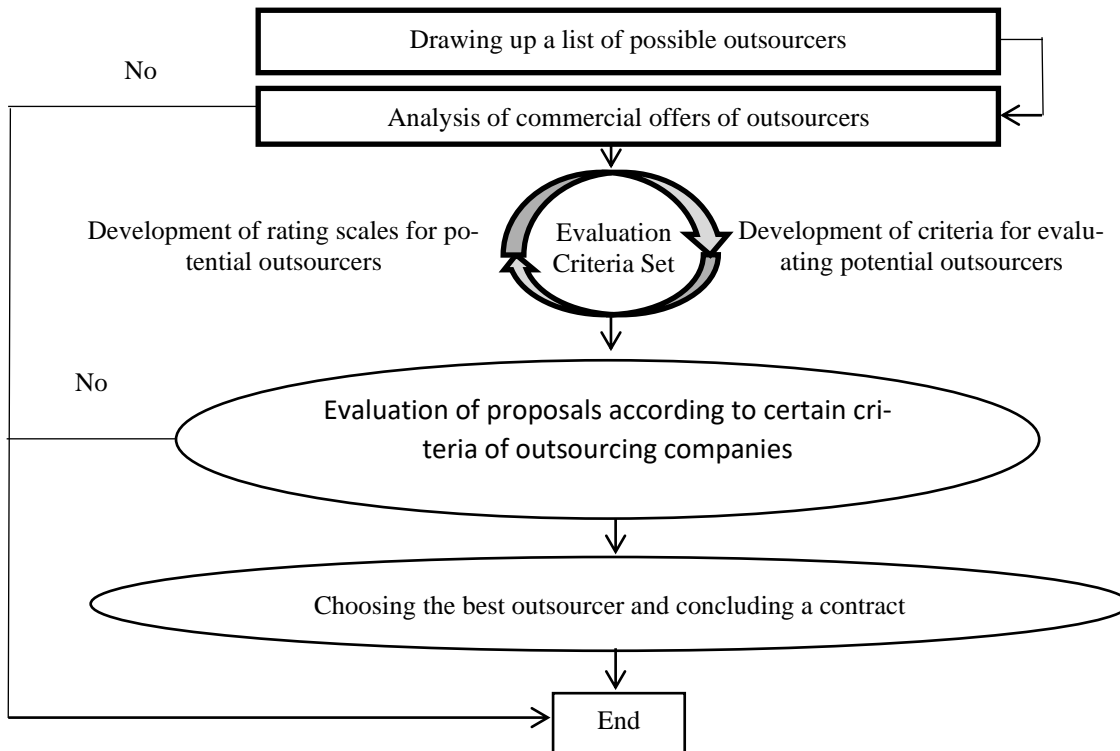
Drawing up a list of possible outsourcers

No

Analysis of commercial offers of outsourcers

Development of rating scales for potential outsourcers

Evaluation Criteria Set

Development of criteria for evaluating potential outsourcers

No

Evaluation of proposals according to certain criteria of outsourcing companies

Choosing the best outsourcer and concluding a contract

End